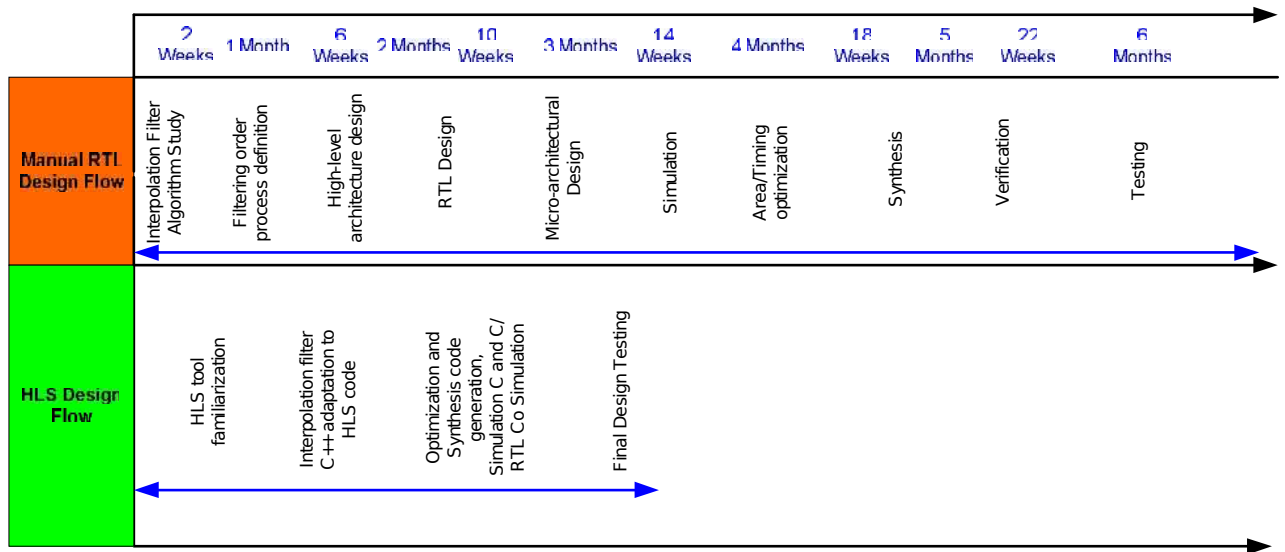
2 Weeks 1 Month 6 Weeks 2 Months 10 Weeks 3 Months 14 Weeks 4 Months 18 Weeks 5 Months 22 Weeks 6 Months

Manual RTL Design Flow

Interpolation Filter Algorithm Study
Filtering order process definition
High-level architecture design
RTL Design
Micro-architectural Design
Simulation
Area/Timing optimization
Synthesis
Verification
Testing

HLS Design Flow

HLS tool familiarization
Interpolation filter C++adaptation to HLS code
Optimization and Synthesis code generation, Simulation C and C/ RTL Co Simulation
Final Design Testing